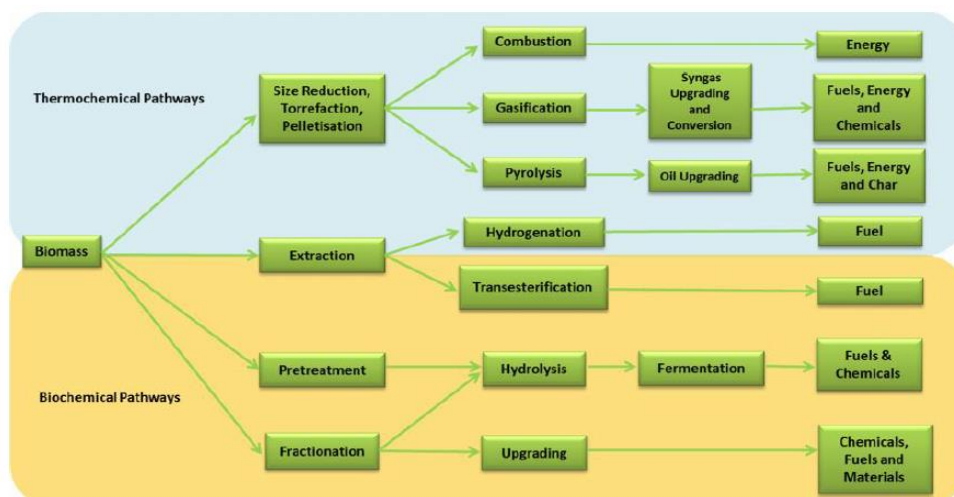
Thermochemical Pathways

Biomass

Size Reduction, Torrefaction, Pelletisation

Combustion

Energy

Gasification

Syngas Upgrading and Conversion

Fuels, Energy and Chemicals

Pyrolysis

Oil Upgrading

Fuels, Energy and Char

Extraction

Hydrogenation

Fuel

Transesterification

Fuel

Pretreatment

Hydrolysis

Fermentation

Fuels & Chemicals

Biochemical Pathways

Fractionation

Upgrading

Chemicals, Fuels and Materials